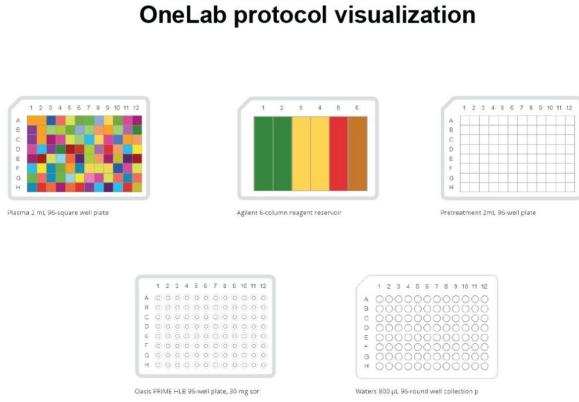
OneLab protocol visualization

1 2 3 4 5 6 7 8 9 10 11 12
A
B
C
D
E
F
G
H

Plasma 2 mL 96-square well plate

1 2 3 4 5 6

Agilent 6-column reagent reservoir

1 2 3 4 5 6 7 8 9 10 11 12
A
B
C
D
E
F
G
H

Pretreatment 2mL 96-well plate

1 2 3 4 5 6 7 8 9 10 11 12
A
B
C
D
E
F
G
H

Oasis PRIME HLB 96-well plate, 30 mg sor

1 2 3 4 5 6 7 8 9 10 11 12
A
B
C
D
E
F
G
H

Waters 800 µL 96-round well collection p